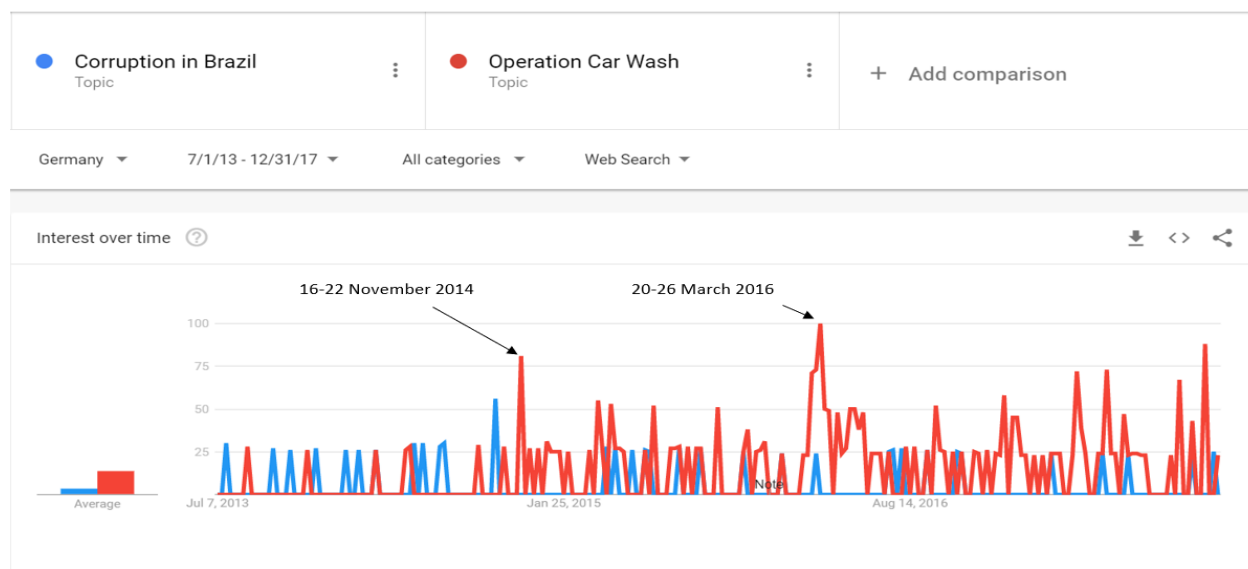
Corruption in Brazil
Topic

Operation Car Wash
Topic

+ Add comparison

Germany
7/1/13 - 12/31/17
All categories
Web Search

Interest over time

16-22 November 2014
20-26 March 2016

100
75
50
25

Average

Jul 7, 2013
Jan 25, 2015
Note
Aug 14, 2016